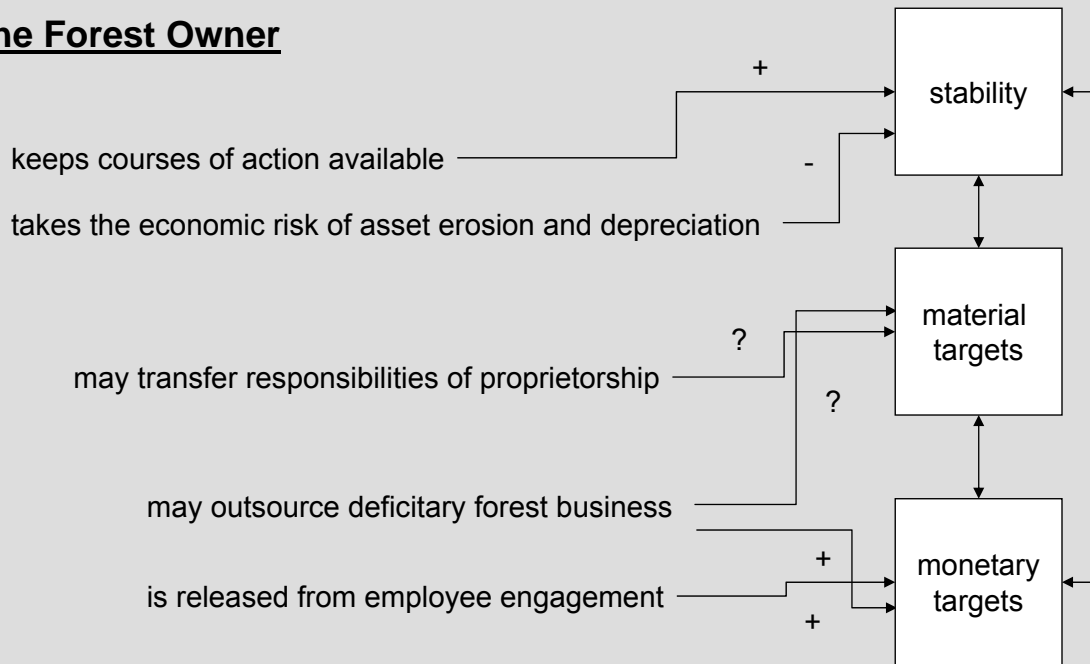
he Forest Owner

+

stability

keeps courses of action available

-

takes the economic risk of asset erosion and depreciation

material targets

?

may transfer responsibilities of proprietorship

?

may outsource deficitary forest business

+

monetary targets

is released from employee engagement

+